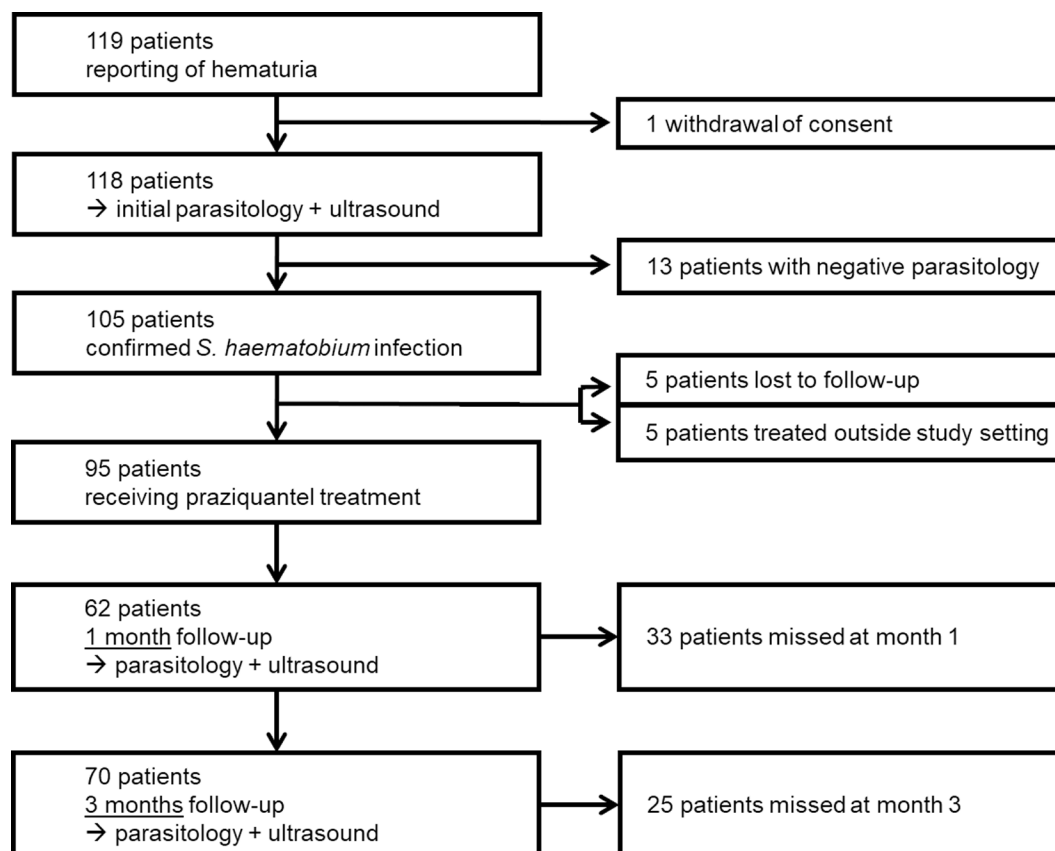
119 patients
reporting of hematuria

1 withdrawal of consent

118 patients
→ initial parasitology + ultrasound

13 patients with negative parasitology

105 patients
confirmed *S. haematobium* infection

5 patients lost to follow-up

5 patients treated outside study setting

95 patients
receiving praziquantel treatment

62 patients
1 month follow-up
→ parasitology + ultrasound

33 patients missed at month 1

70 patients
3 months follow-up
→ parasitology + ultrasound

25 patients missed at month 3